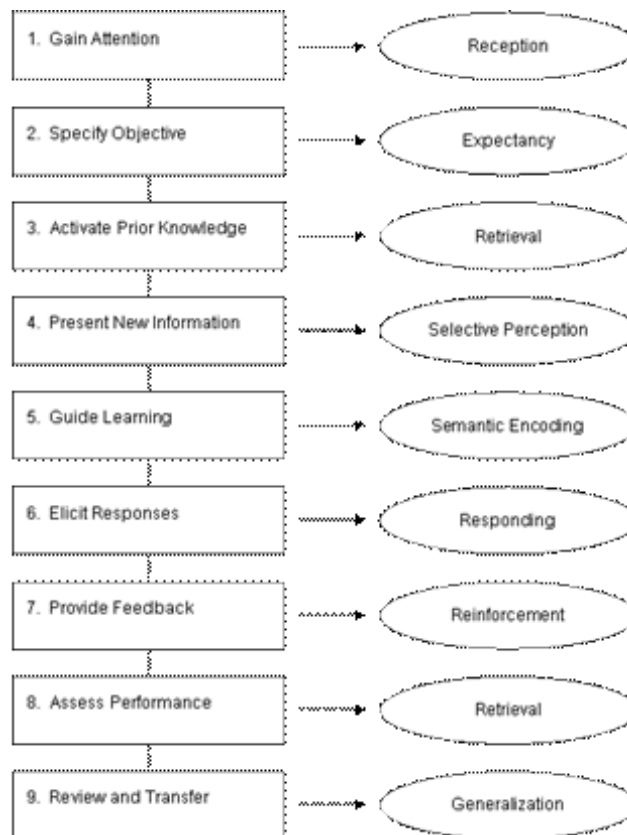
1. Gain Attention

Reception

2. Specify Objective

Expectancy

3. Activate Prior Knowledge

Retrieval

4. Present New Information

Selective Perception

5. Guide Learning

Semantic Encoding

6. Elicit Responses

Responding

7. Provide Feedback

Reinforcement

8. Assess Performance

Retrieval

9. Review and Transfer

Generalization